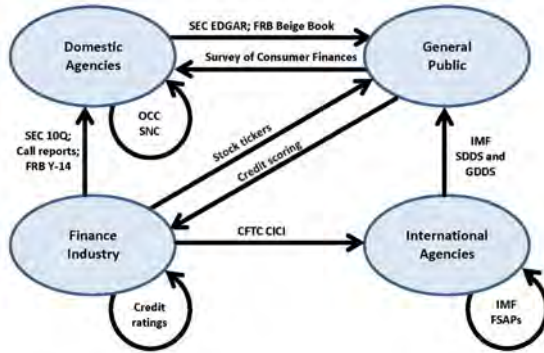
Domestic Agencies

SEC EDGAR; FRB Beige Book

Survey of Consumer Finances

General Public

OCC SNC

SEC 10Q; Call reports; FRB Y-14

Stock tickers

Credit scoring

IMF SDDS and GDDS

Finance Industry

CFTC CICI

International Agencies

Credit ratings

IMF FSAPs